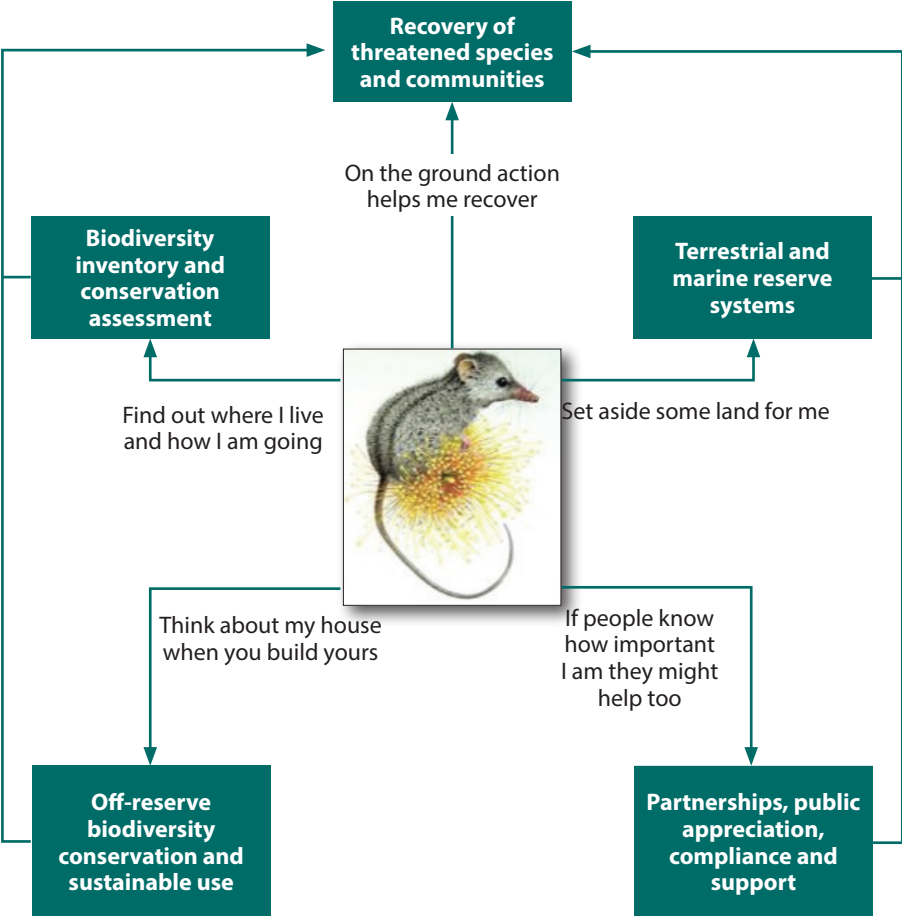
Recovery of threatened species and communities

On the ground action helps me recover

Biodiversity inventory and conservation assessment

Terrestrial and marine reserve systems

Find out where I live and how I am going

Set aside some land for me

Think about my house when you build yours

If people know how important I am they might help too

Off-reserve biodiversity conservation and sustainable use

Partnerships, public appreciation, compliance and support